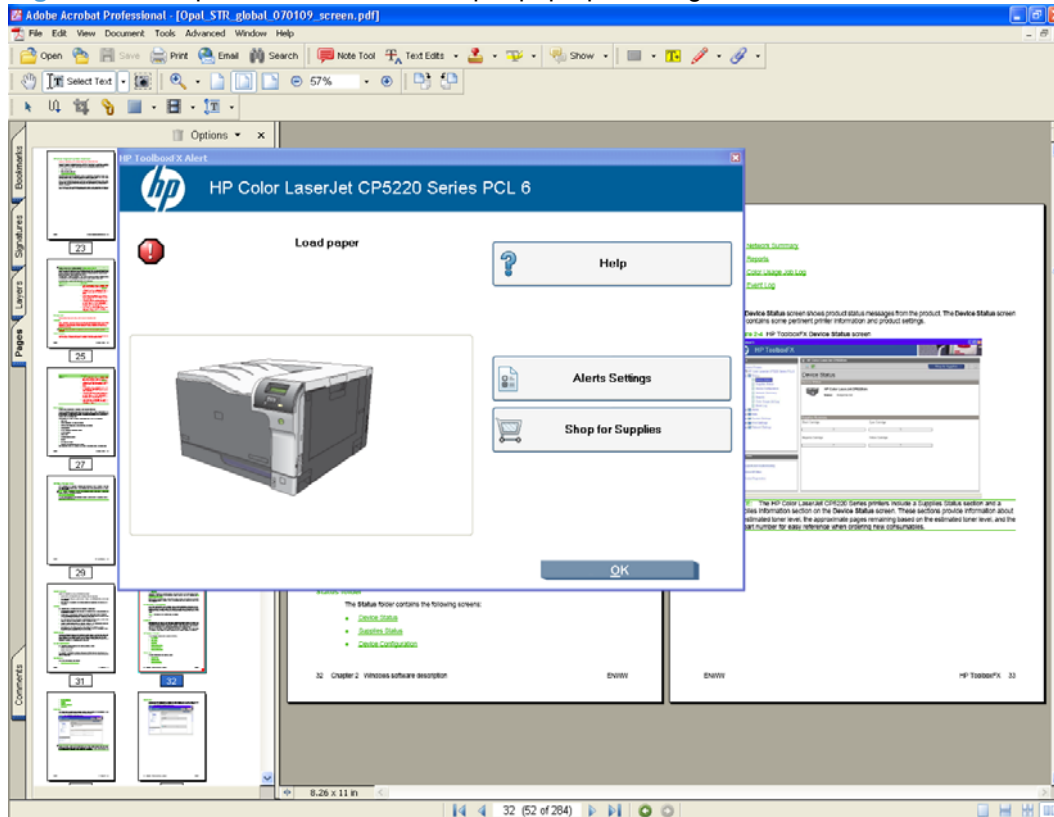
Adobe Acrobat Professional - [Opal_STR_global_070109_screen.pdf]
File Edit View Document Tools Advanced Window Help
Open Save Print Email Search Note Tool Text Edits Show
Select Text 57%
Options ×
Bookmarks Signatures Layers Pages Comments
23
25
27
29
31
32
HP ToolboxFX Alert
HP Color LaserJet CP5220 Series PCL 6
Load paper
Help
Alerts Settings
Shop for Supplies
OK
Network Summary
Reports
Color Usage Job Log
Event Log
Device Status screen shows product status messages from the product. The Device Status screen contains some pertinent printer information and product settings.
HP ToolboxFX Device Status screen
HP ToolboxFX
Device Status
The HP Color LaserJet CP5220 Series printers include a Supplies Status section and a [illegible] Information section on the Device Status screen. These sections provide information about estimated toner level, the approximate pages remaining based on the estimated toner level, and the part number for easy reference when ordering new consumables.
Status folder
The Status folder contains the following screens:
Device Status
Supplies Status
Device Configuration
32 Chapter 2 Windows software description ENWW
ENWW HP ToolboxFX 33
8.26 x 11 in
32 (52 of 284)